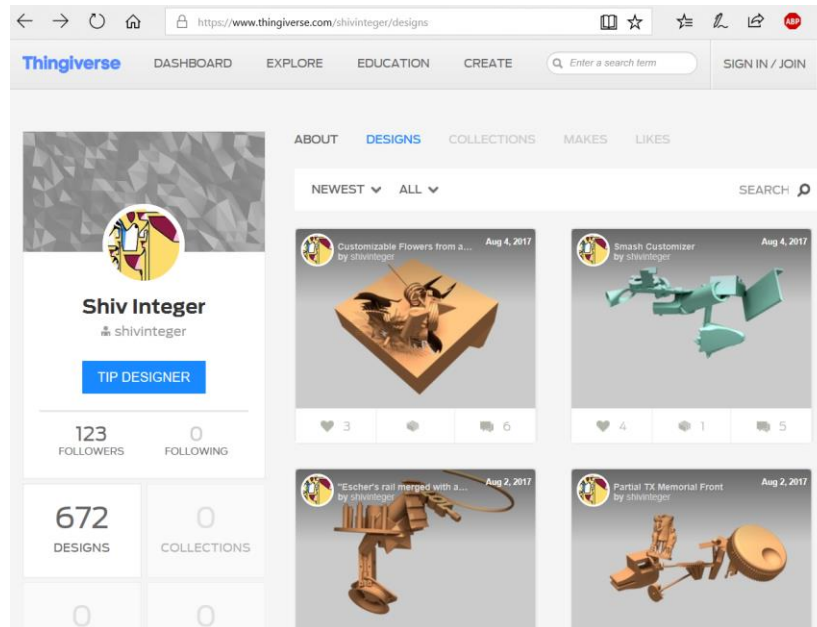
https://www.thingiverse.com/shivinteger/designs

ABP

Thingiverse DASHBOARD EXPLORE EDUCATION CREATE Enter a search term SIGN IN / JOIN

ABOUT DESIGNS COLLECTIONS MAKES LIKES

NEWEST ALL SEARCH

Shiv Integer
shivinteger

TIP DESIGNER

123 FOLLOWERS
0 FOLLOWING

672 DESIGNS
0 COLLECTIONS

0
0

Customizable Flowers from a...
by shivinteger
Aug 4, 2017

3 6

Smash Customizer
by shivinteger
Aug 4, 2017

4 1 5

"Escher's rail merged with a...
by shivinteger
Aug 2, 2017

Partial TX Memorial Front
by shivinteger
Aug 2, 2017